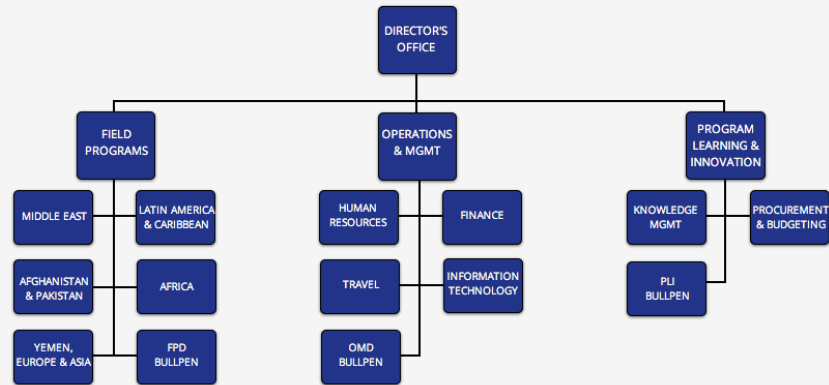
DIRECTOR'S OFFICE

FIELD PROGRAMS

MIDDLE EAST

LATIN AMERICA & CARIBBEAN

AFGHANISTAN & PAKISTAN

AFRICA

YEMEN, EUROPE & ASIA

FPD BULLPEN

OPERATIONS & MGMT

HUMAN RESOURCES

FINANCE

TRAVEL

INFORMATION TECHNOLOGY

OMD BULLPEN

PROGRAM LEARNING & INNOVATION

KNOWLEDGE MGMT

PROCUREMENT & BUDGETING

PLI BULLPEN